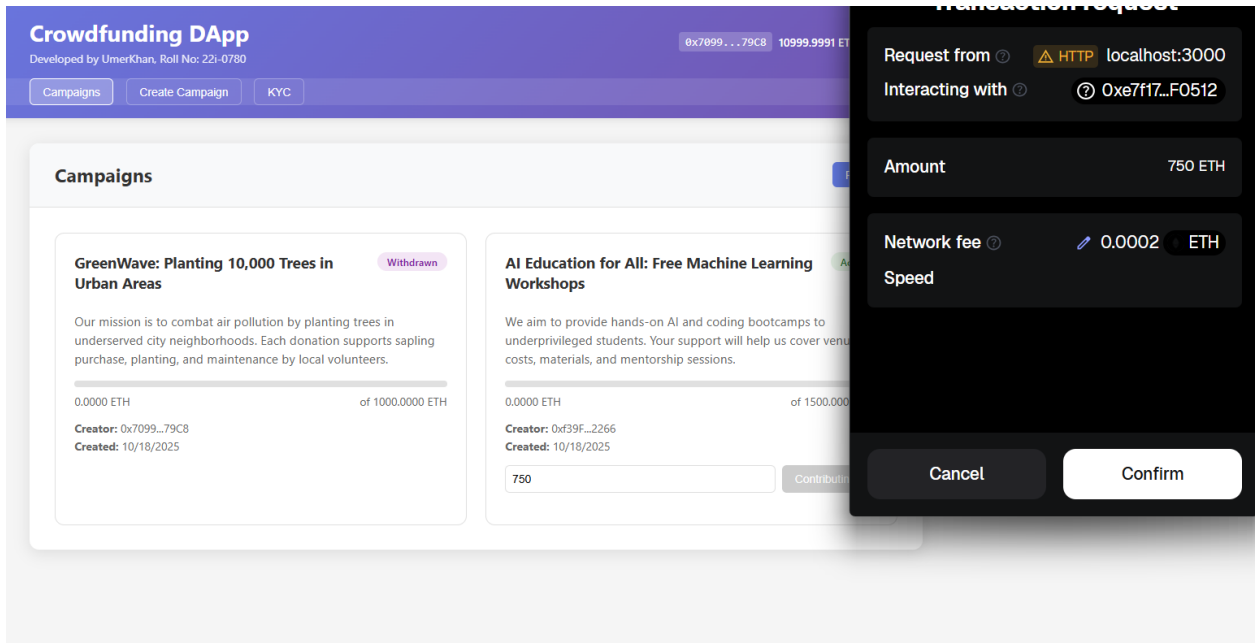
Crowdfunding DApp
Developed by UmerKhan, Roll No: 22i-0780

0x7099...79C8 10999.9991 ET

Campaigns Create Campaign KYC

Campaigns

GreenWave: Planting 10,000 Trees in Urban Areas
Withdrawn
Our mission is to combat air pollution by planting trees in underserved city neighborhoods. Each donation supports sapling purchase, planting, and maintenance by local volunteers.
0.0000 ETH of 1000.0000 ETH
Creator: 0x7099...79C8
Created: 10/18/2025

AI Education for All: Free Machine Learning Workshops
A
We aim to provide hands-on AI and coding bootcamps to underprivileged students. Your support will help us cover venu costs, materials, and mentorship sessions.
0.0000 ETH of 1500.000
Creator: 0xf39F...2266
Created: 10/18/2025
750
Contributin

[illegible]
Request from HTTP localhost:3000
Interacting with 0xe7f17...F0512

Amount 750 ETH

Network fee 0.0002 ETH
Speed

Cancel
Confirm